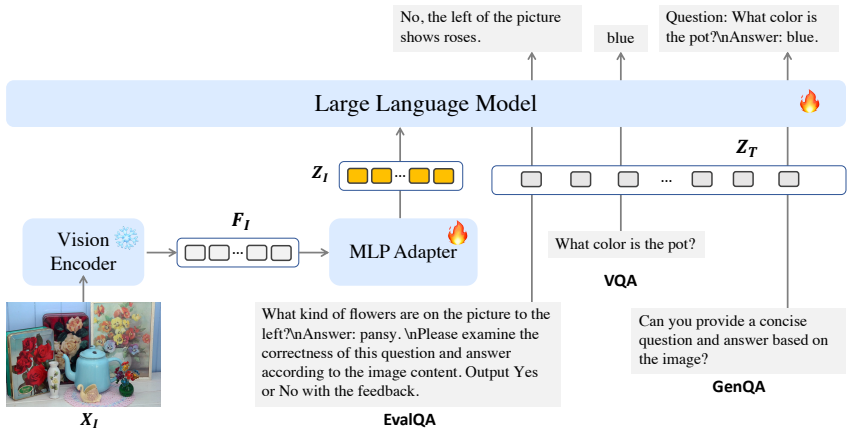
No, the left of the picture shows roses.

blue

Question: What color is the pot?\nAnswer: blue.

Large Language Model

$Z_I$

$Z_T$

Vision Encoder

$F_I$

MLP Adapter

What color is the pot?

VQA

What kind of flowers are on the picture to the left?\nAnswer: pansy. \nPlease examine the correctness of this question and answer according to the image content. Output Yes or No with the feedback.

EvalQA

Can you provide a concise question and answer based on the image?

GenQA

$X_I$